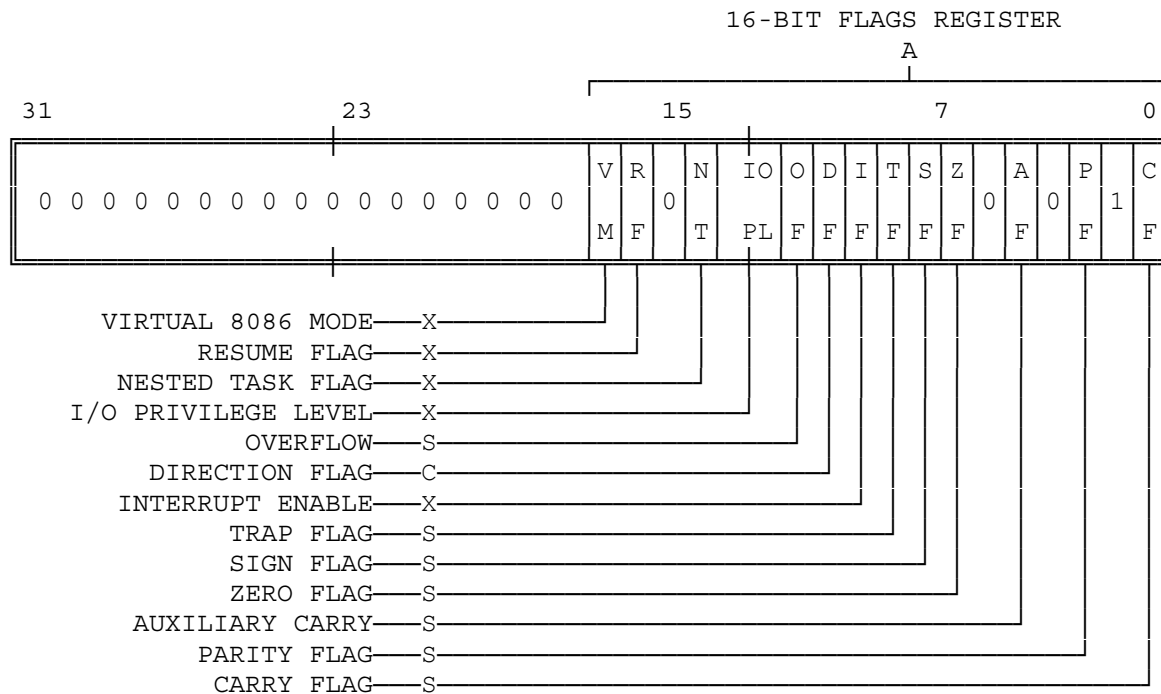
16-BIT FLAGS REGISTER
A

31 23 15 7 0

| 0 0 0 0 0 0 0 0 0 0 0 0 0 0 0 0 0 0 0 0 0 | V M | R F | 0 | N T | IO PL | O F | D F | I F | T F | S F | Z F | 0 | A F | 0 | P F | 1 | C F |
|---|---|---|---|---|---|---|---|---|---|---|---|---|---|---|---|---|---|

VIRTUAL 8086 MODE—X
RESUME FLAG—X
NESTED TASK FLAG—X
I/O PRIVILEGE LEVEL—X
OVERFLOW—S
DIRECTION FLAG—C
INTERRUPT ENABLE—X
TRAP FLAG—S
SIGN FLAG—S
ZERO FLAG—S
AUXILIARY CARRY—S
PARITY FLAG—S
CARRY FLAG—S